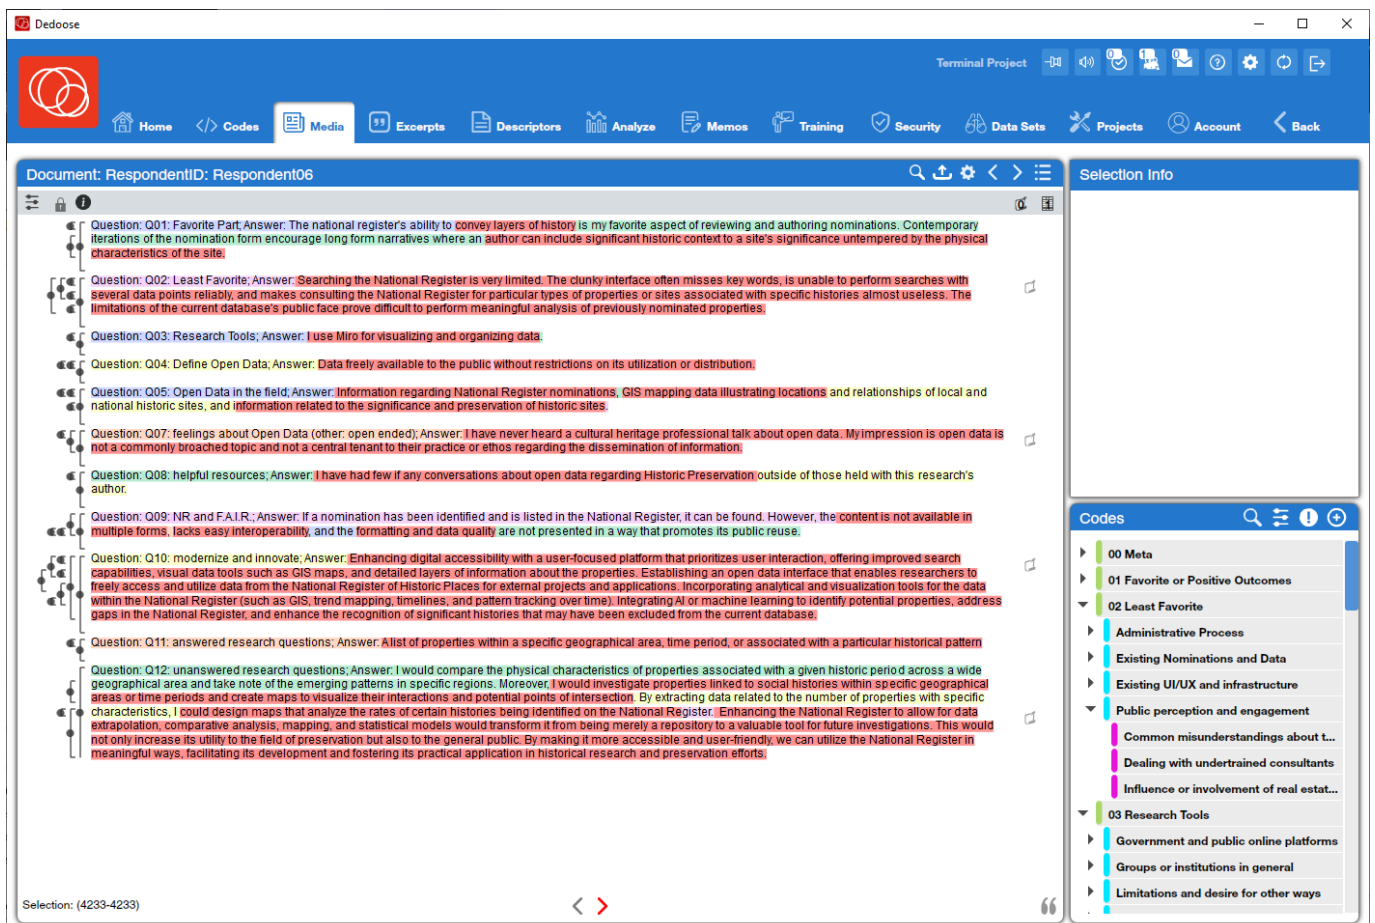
Dedoose

Terminal Project

Home Codes Media Excerpts Descriptors Analyze Memos Training Security Data Sets Projects Account Back

Document: RespondentID: Respondent06

Question: Q01: Favorite Part; Answer: The national register's ability to convey layers of history is my favorite aspect of reviewing and authoring nominations. Contemporary iterations of the nomination form encourage long form narratives where an author can include significant historic context to a site's significance untempered by the physical characteristics of the site.

Question: Q02: Least Favorite; Answer: Searching the National Register is very limited. The clunky interface often misses key words, is unable to perform searches with several data points reliably, and makes consulting the National Register for particular types of properties or sites associated with specific histories almost useless. The limitations of the current database's public face prove difficult to perform meaningful analysis of previously nominated properties.

Question: Q03: Research Tools; Answer: I use Miro for visualizing and organizing data.

Question: Q04: Define Open Data; Answer: Data freely available to the public without restrictions on its utilization or distribution.

Question: Q05: Open Data in the field; Answer: Information regarding National Register nominations, GIS mapping data illustrating locations and relationships of local and national historic sites, and information related to the significance and preservation of historic sites.

Question: Q07: feelings about Open Data (other: open ended); Answer: I have never heard a cultural heritage professional talk about open data. My impression is open data is not a commonly broached topic and not a central tenant to their practice or ethos regarding the dissemination of information.

Question: Q08: helpful resources; Answer: I have had few if any conversations about open data regarding Historic Preservation outside of those held with this research's author.

Question: Q09: NR and F.A.I.R.; Answer: If a nomination has been identified and is listed in the National Register, it can be found. However, the content is not available in multiple forms, lacks easy interoperability, and the formatting and data quality are not presented in a way that promotes its public reuse.

Question: Q10: modernize and innovate; Answer: Enhancing digital accessibility with a user-focused platform that prioritizes user interaction, offering improved search capabilities, visual data tools such as GIS maps, and detailed layers of information about the properties. Establishing an open data interface that enables researchers to freely access and utilize data from the National Register of Historic Places for external projects and applications. Incorporating analytical and visualization tools for the data within the National Register (such as GIS, trend mapping, timelines, and pattern tracking over time). Integrating AI or machine learning to identify potential properties, address gaps in the National Register, and enhance the recognition of significant histories that may have been excluded from the current database.

Question: Q11: answered research questions; Answer: A list of properties within a specific geographical area, time period, or associated with a particular historical pattern

Question: Q12: unanswered research questions; Answer: I would compare the physical characteristics of properties associated with a given historic period across a wide geographical area and take note of the emerging patterns in specific regions. Moreover, I would investigate properties linked to social histories within specific geographical areas or time periods and create maps to visualize their interactions and potential points of intersection. By extracting data related to the number of properties with specific characteristics, I could design maps that analyze the rates of certain histories being identified on the National Register. Enhancing the National Register to allow for data extrapolation, comparative analysis, mapping, and statistical models would transform it from being merely a repository to a valuable tool for future investigations. This would not only increase its utility to the field of preservation but also to the general public. By making it more accessible and user-friendly, we can utilize the National Register in meaningful ways, facilitating its development and fostering its practical application in historical research and preservation efforts.

Selection: (4233-4233)

Selection Info

Codes
00 Meta
01 Favorite or Positive Outcomes
02 Least Favorite
Administrative Process
Existing Nominations and Data
Existing UI/UX and infrastructure
Public perception and engagement
Common misunderstandings about t...
Dealing with undertrained consultants
Influence or involvement of real estat...
03 Research Tools
Government and public online platforms
Groups or institutions in general
Limitations and desire for other ways